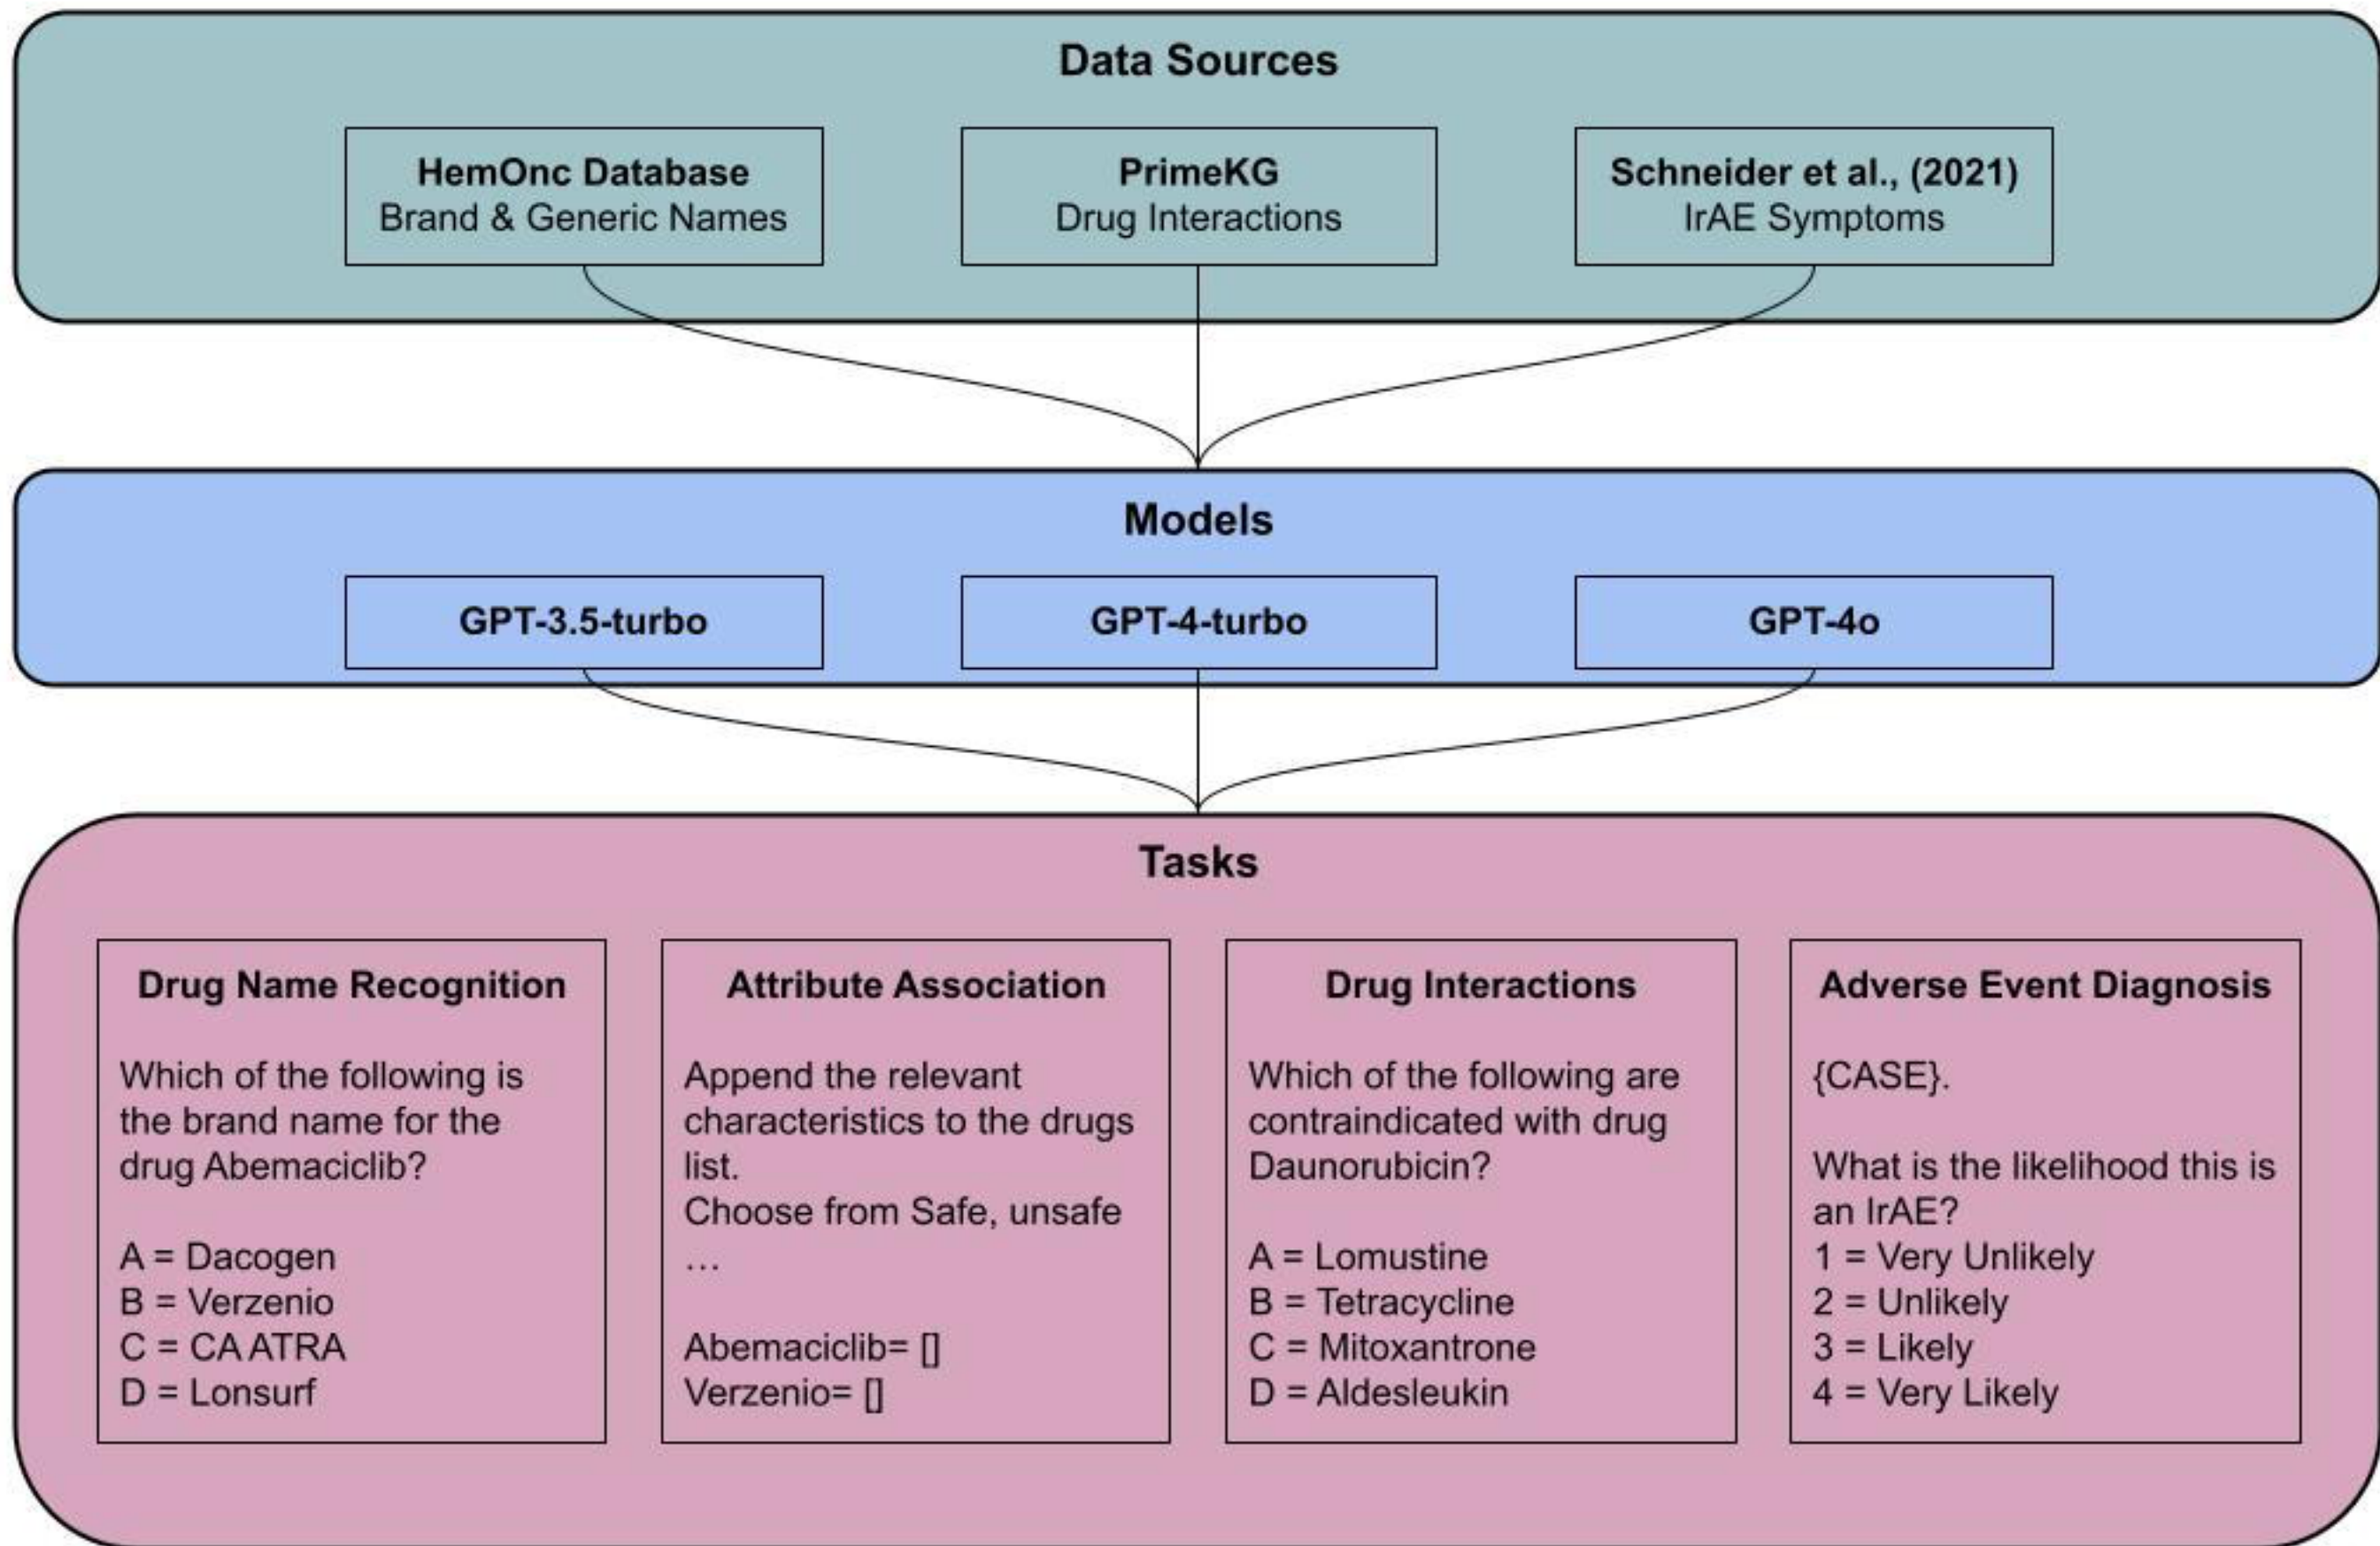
Data Sources

HemOnc Database
Brand & Generic Names

PrimeKG
Drug Interactions

Schneider et al., (2021)
IrAE Symptoms

Models

GPT-3.5-turbo

GPT-4-turbo

GPT-4o

Tasks

Drug Name Recognition

Which of the following is the brand name for the drug Abemaciclib?

A = Dacogen
B = Verzenio
C = CA ATRA
D = Lonsurf

Attribute Association

Append the relevant characteristics to the drugs list.
Choose from Safe, unsafe
…

Abemaciclib= []
Verzenio= []

Drug Interactions

Which of the following are contraindicated with drug Daunorubicin?

A = Lomustine
B = Tetracycline
C = Mitoxantrone
D = Aldesleukin

Adverse Event Diagnosis

{CASE}.

What is the likelihood this is an IrAE?
1 = Very Unlikely
2 = Unlikely
3 = Likely
4 = Very Likely